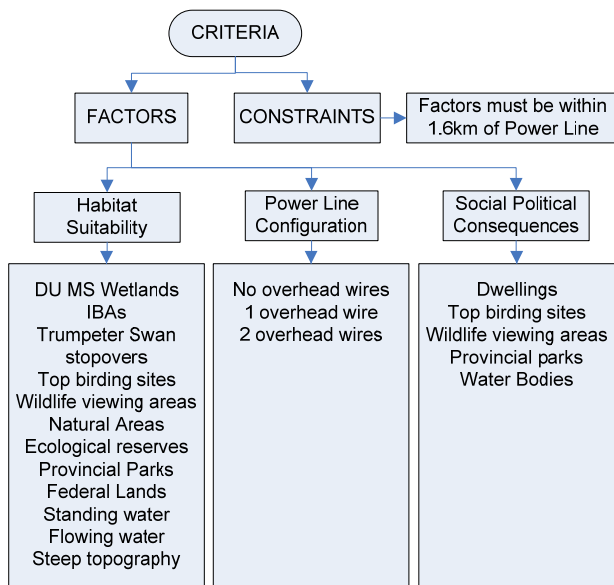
CRITERIA

FACTORS

CONSTRAINTS

Factors must be within 1.6km of Power Line

Habitat Suitability

Power Line Configuration

Social Political Consequences

DU MS Wetlands
IBAs
Trumpeter Swan stopovers
Top birding sites
Wildlife viewing areas
Natural Areas
Ecological reserves
Provincial Parks
Federal Lands
Standing water
Flowing water
Steep topography

No overhead wires
1 overhead wire
2 overhead wires

Dwellings
Top birding sites
Wildlife viewing areas
Provincial parks
Water Bodies